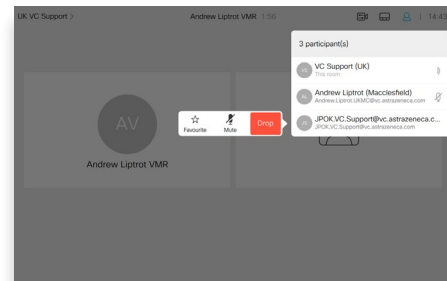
UK VC Support >

Andrew Liptrot VMR 1:56

1 14:43

3 participant(s)

VC VC Support (UK)
This room

AL Andrew Liptrot (Macclesfield)
Andrew.Liptrot.UKMC@vc.astrazeneca.com

JP JPOK.VC.Support@vc.astrazeneca.c...
JPOK.VC.Support@vc.astrazeneca.com

Favourite

Mute

Drop

AV

Andrew Liptrot VMR